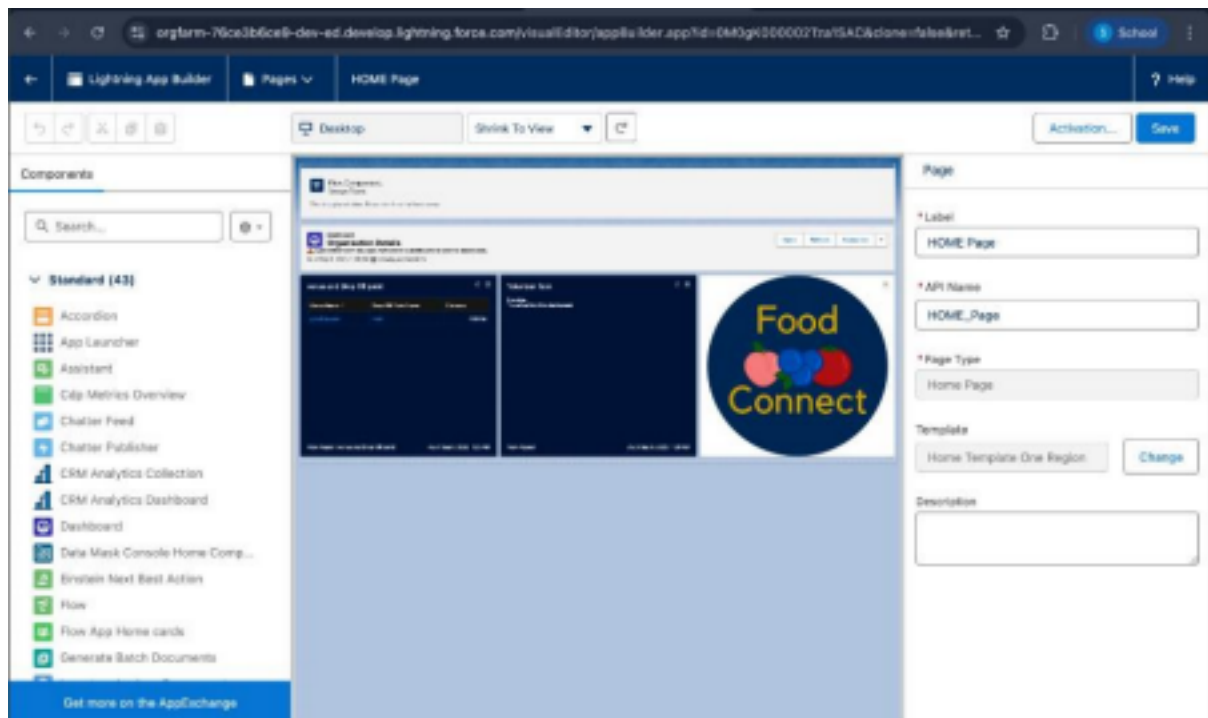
orgfarm-76ce3b6ce8-dev-ed.develop.lightning.force.com/visualEditor/appBuilder.app?id=0M0gK000002TraISAC&clone=false&ret...

School

Lightning App Builder

Pages

HOME Page

? Help

Desktop

Shrink To View

Activation...

Save

Components

Q Search...

Standard (43)

Accordion

App Launcher

Assistant

Cdp Metrics Overview

Chatter Feed

Chatter Publisher

CRM Analytics Collection

CRM Analytics Dashboard

Dashboard

Data Mask Console Home Comp...

Einstein Next Best Action

Flow

Flow App Home cards

Generate Batch Documents

Get more on the AppExchange

Organization Details

Food Connect

Page

*Label

HOME Page

*API Name

HOME_Page

*Page Type

Home Page

Template

Home Template One Region

Change

Description